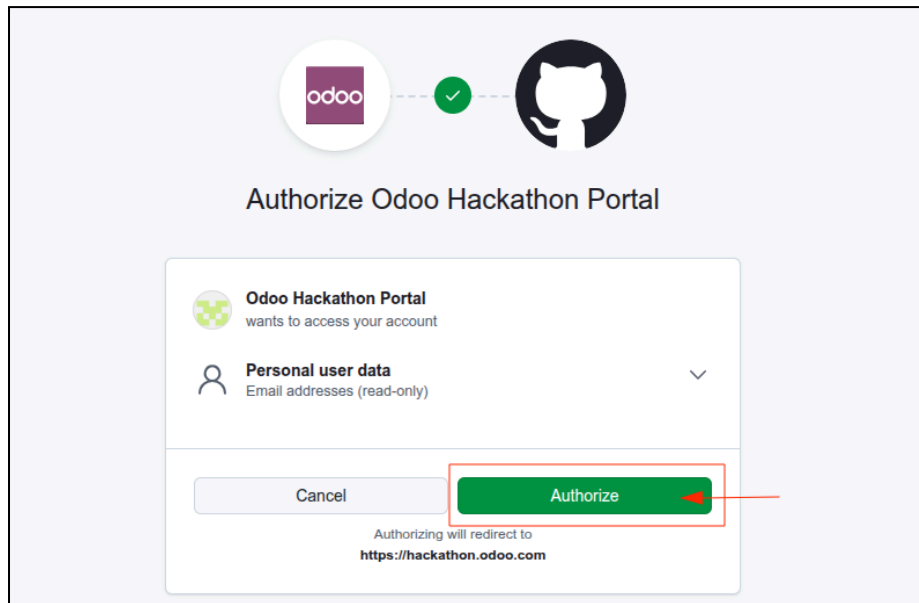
odoo

Authorize Odoo Hackathon Portal

Odoo Hackathon Portal
wants to access your account

Personal user data
Email addresses (read-only)

Cancel

Authorize

Authorizing will redirect to
https://hackathon.odoo.com